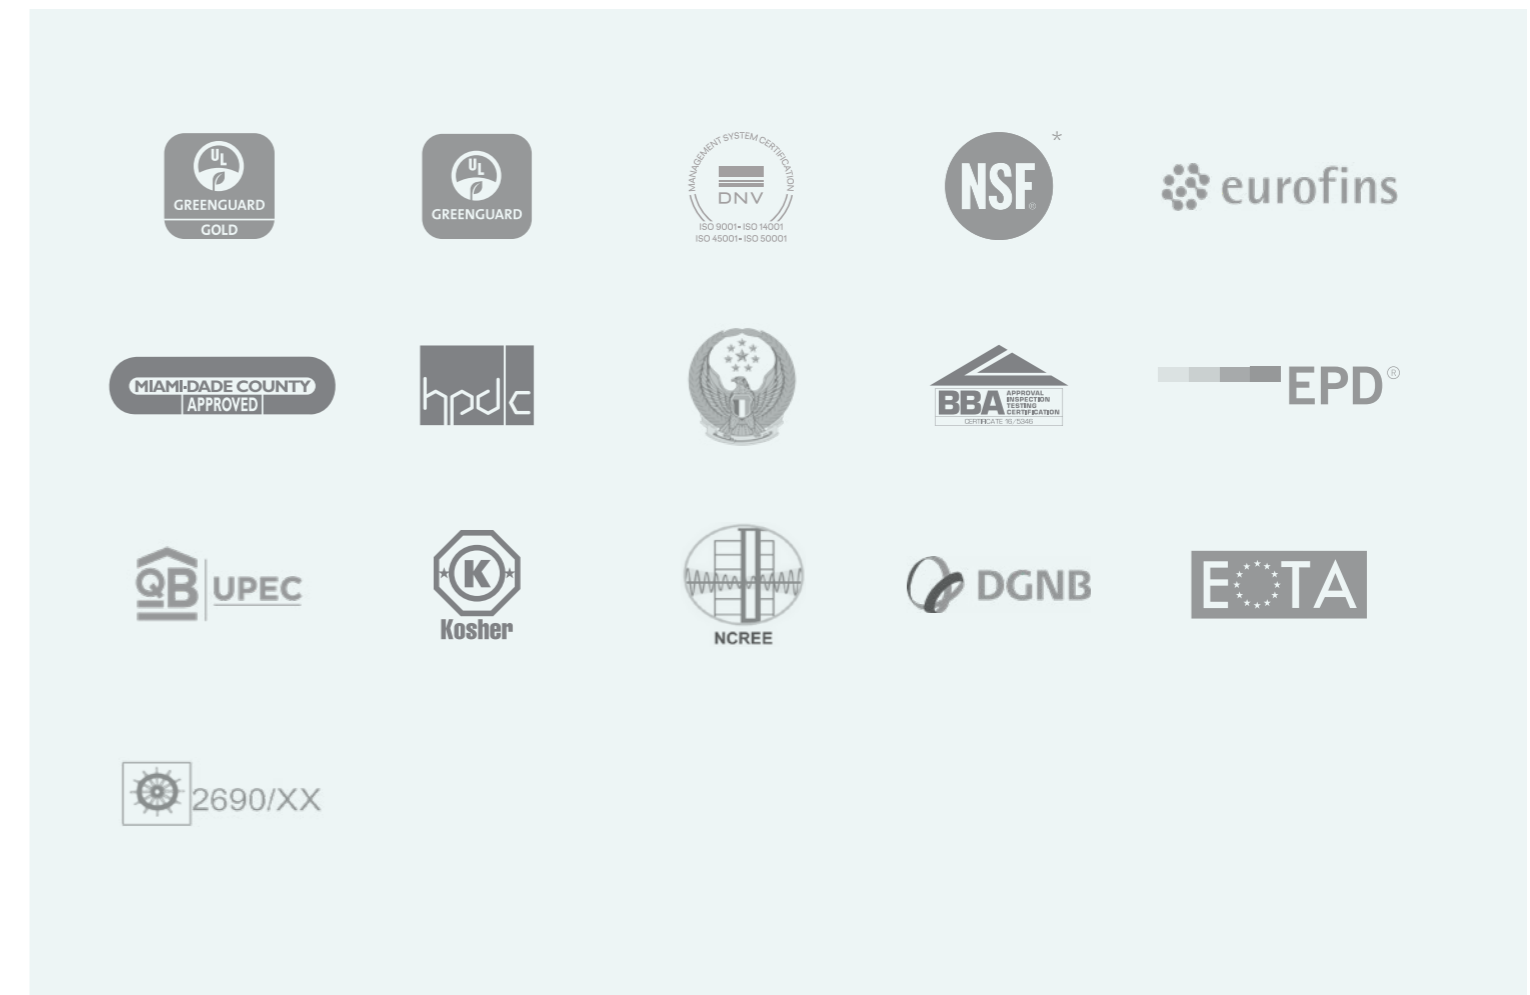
UL GREENGUARD GOLD

UL GREENGUARD

MANAGEMENT SYSTEM CERTIFICATION DNV ISO 9001 • ISO 14001 ISO 45001 • ISO 50001

NSF ® *

eurofins

MIAMI-DADE COUNTY APPROVED

hpdc

BBA APPROVAL INSPECTION TESTING CERTIFICATION CERTIFICATE 16/5346

EPD®

QB UPEC

K Kosher

NCREE

DGNB

EOTA

2690/XX